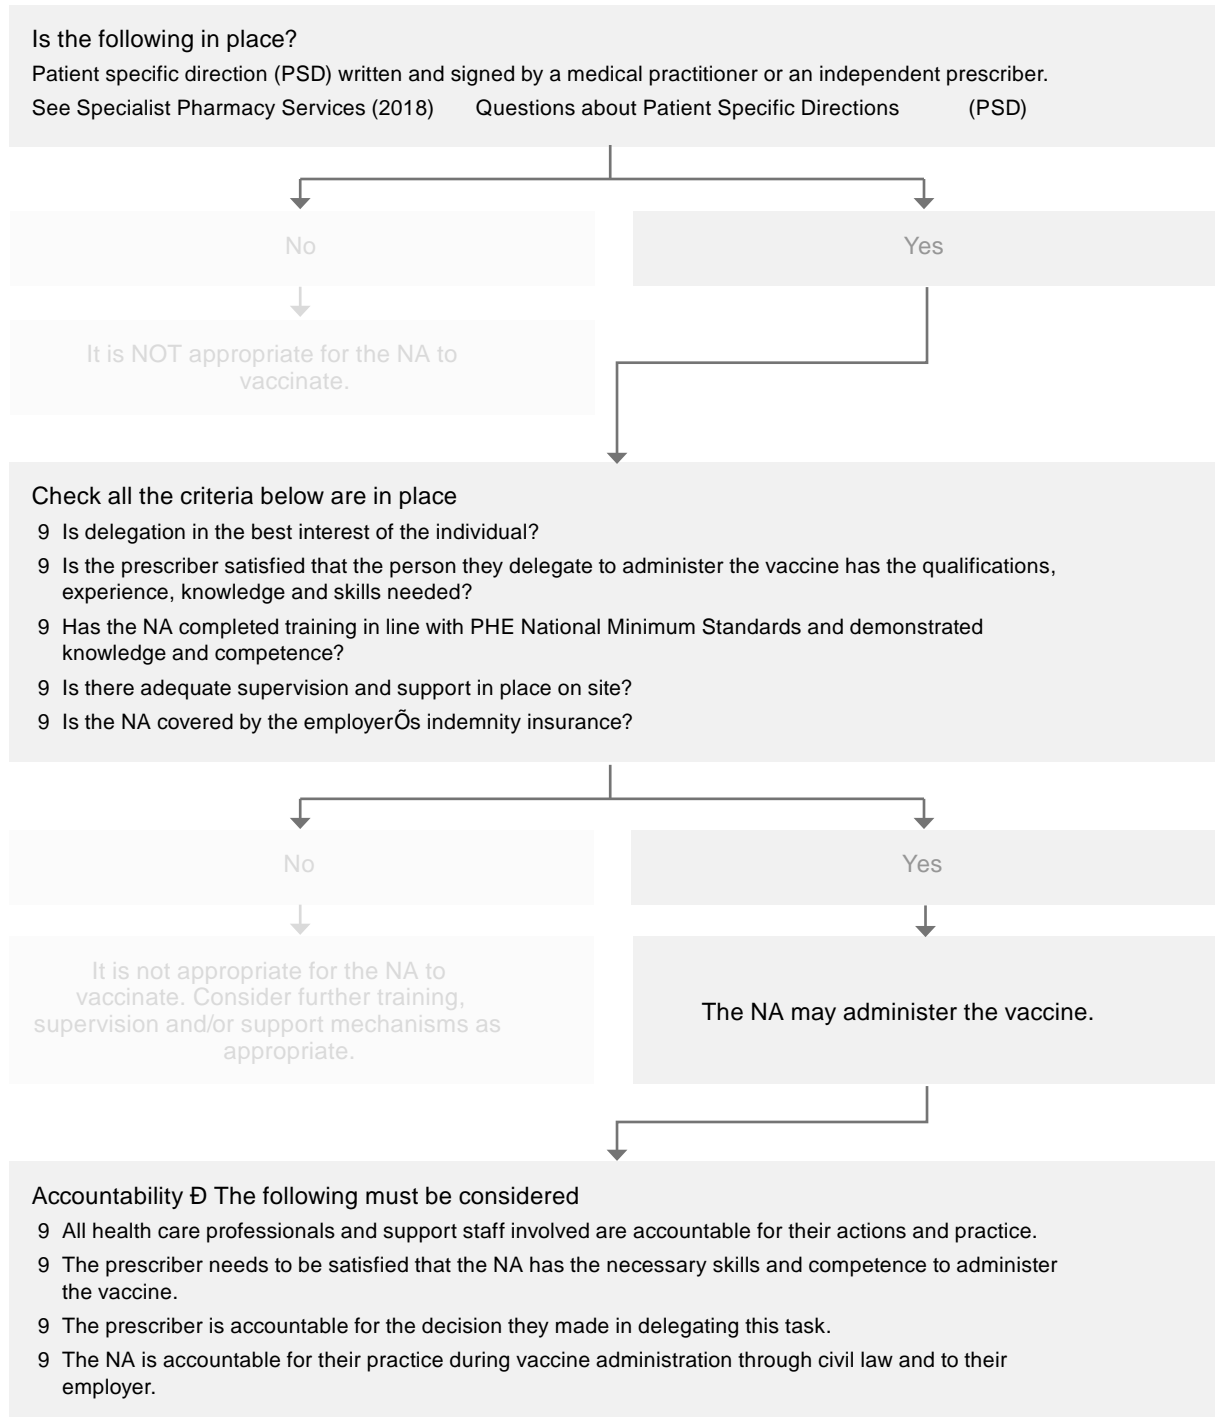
Is the following in place?

Patient specific direction (PSD) written and signed by a medical practitioner or an independent prescriber.

See Specialist Pharmacy Services (2018) Questions about Patient Specific Directions (PSD)

No

Yes

It is NOT appropriate for the NA to vaccinate.

Check all the criteria below are in place

9 Is delegation in the best interest of the individual?

9 Is the prescriber satisfied that the person they delegate to administer the vaccine has the qualifications, experience, knowledge and skills needed?

9 Has the NA completed training in line with PHE National Minimum Standards and demonstrated knowledge and competence?

9 Is there adequate supervision and support in place on site?

9 Is the NA covered by the employerÕs indemnity insurance?

No

Yes

It is not appropriate for the NA to vaccinate. Consider further training, supervision and/or support mechanisms as appropriate.

The NA may administer the vaccine.

Accountability Ð The following must be considered

9 All health care professionals and support staff involved are accountable for their actions and practice.

9 The prescriber needs to be satisfied that the NA has the necessary skills and competence to administer the vaccine.

9 The prescriber is accountable for the decision they made in delegating this task.

9 The NA is accountable for their practice during vaccine administration through civil law and to their employer.